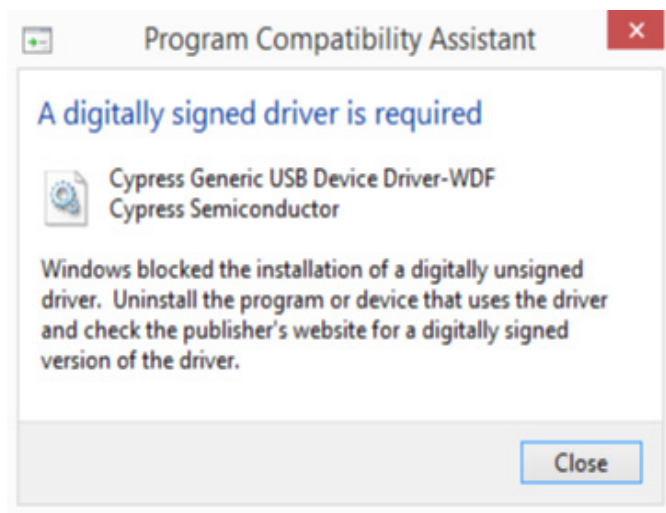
Program Compatibility Assistant

×

A digitally signed driver is required

Cypress Generic USB Device Driver-WDF
Cypress Semiconductor

Windows blocked the installation of a digitally unsigned driver. Uninstall the program or device that uses the driver and check the publisher's website for a digitally signed version of the driver.

Close